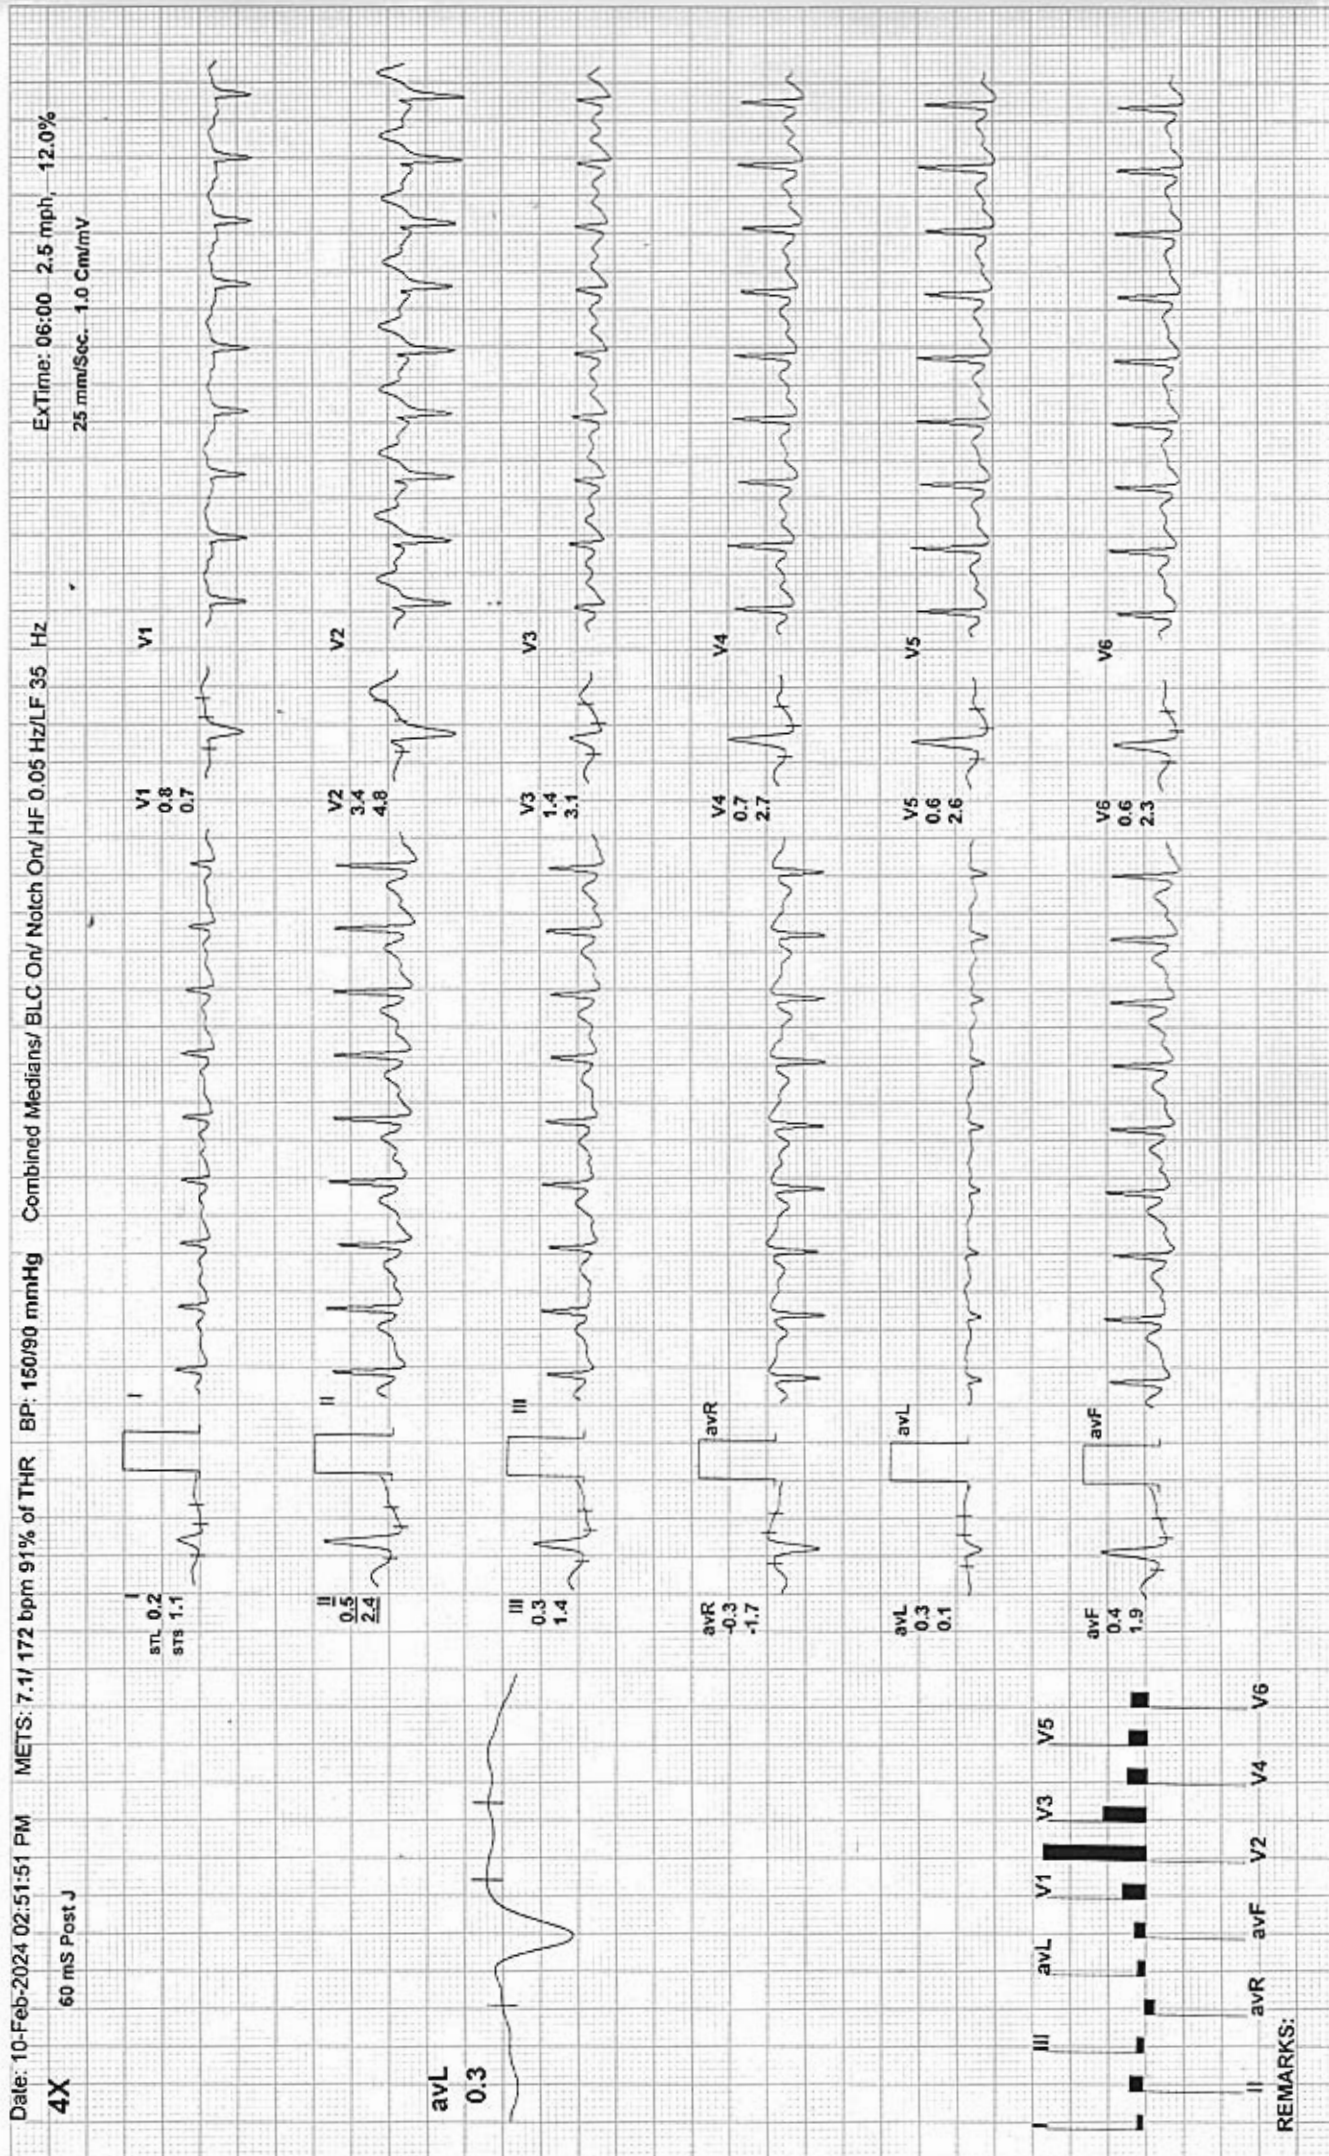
Date: 10-Feb-2024 02:51:51 PM METS: 7.1/ 172 bpm 91% of THR BP: 150/90 mmHg Combined Medians/ BLC On/ Notch On/ HF 0.05 Hz/LF 35 Hz ExTime: 06:00 2.5 mph, 12.0%

4X 60 mS Post J 25 mm/Sec. 1.0 Cm/mV

avL
0.3

I
STL 0.2
STS 1.1

I

V1
0.8
0.7

V1

II
0.5
2.4

II

V2
3.4
4.8

V2

III
0.3
1.4

III

V3
1.4
3.1

V3

avR
-0.3
-1.7

avR

V4
0.7
2.7

V4

avL
0.3
0.1

avL

V5
0.6
2.6

V5

avF
0.4
1.9

avF

V6
0.6
2.3

V6

I III avL V1 V3 V5

II avR avF V2 V4 V6

REMARKS: